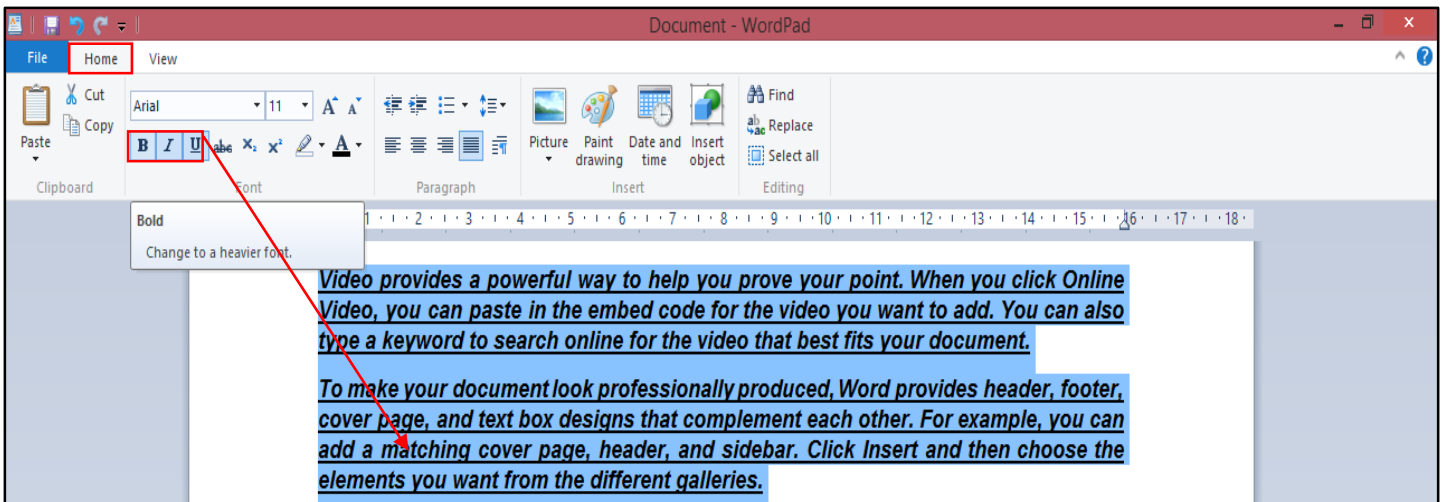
Document - WordPad

File Home View

Paste Cut Copy Clipboard

Arial 11 A A

B I U abc $X_2$ $X^2$ A

Font

Paragraph

Picture Paint drawing Date and time Insert object

Insert

Find Replace Select all

Editing

Bold

Change to a heavier font.

1 · 2 · 3 · 4 · 5 · 6 · 7 · 8 · 9 · 10 · 11 · 12 · 13 · 14 · 15 · 16 · 17 · 18

Video provides a powerful way to help you prove your point. When you click Online Video, you can paste in the embed code for the video you want to add. You can also type a keyword to search online for the video that best fits your document.

To make your document look professionally produced, Word provides header, footer, cover page, and text box designs that complement each other. For example, you can add a matching cover page, header, and sidebar. Click Insert and then choose the elements you want from the different galleries.